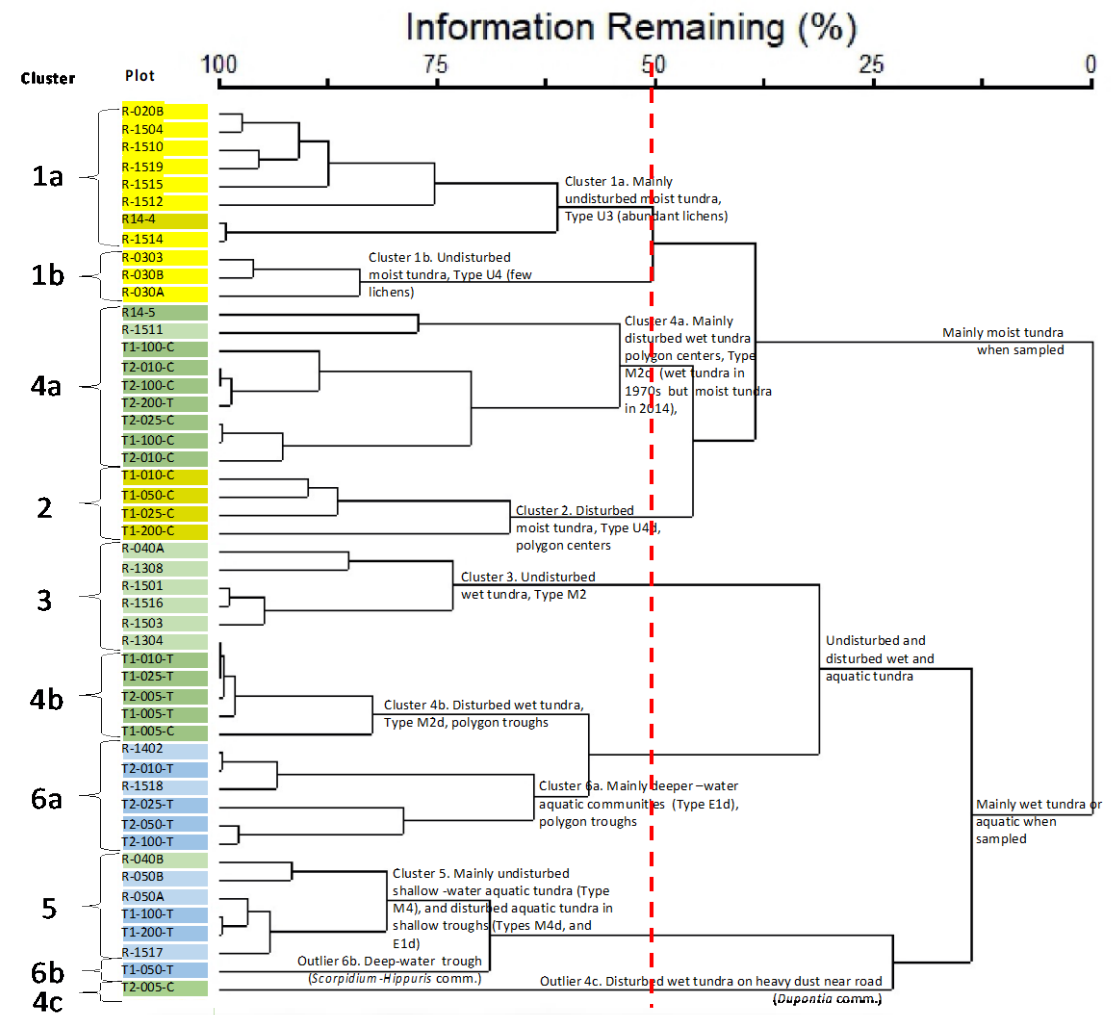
Information Remaining (%)

Cluster Plot 100 75 50 25 0

1a
R-020B
R-1504
R-1510
R-1519
R-1515
R-1512
R14-4
R-1514

Cluster 1a. Mainly undisturbed moist tundra, Type U3 (abundant lichens)

1b
R-0303
R-030B
R-030A

Cluster 1b. Undisturbed moist tundra, Type U4 (few lichens)

4a
R14-5
R-1511
T1-100-C
T2-010-C
T2-100-C
T2-200-T
T2-025-C
T1-100-C
T2-010-C

Cluster 4a. Mainly disturbed wet tundra polygon centers, Type M2d (wet tundra in 1970s but moist tundra in 2014),

Mainly moist tundra when sampled

2
T1-010-C
T1-050-C
T1-025-C
T1-200-C

Cluster 2. Disturbed moist tundra, Type U4d, polygon centers

3
R-040A
R-1308
R-1501
R-1516
R-1503
R-1304

Cluster 3. Undisturbed wet tundra, Type M2

Undisturbed and disturbed wet and aquatic tundra

4b
T1-010-T
T1-025-T
T2-005-T
T1-005-T
T1-005-C

Cluster 4b. Disturbed wet tundra, Type M2d, polygon troughs

6a
R-1402
T2-010-T
R-1518
T2-025-T
T2-050-T
T2-100-T

Cluster 6a. Mainly deeper –water aquatic communities (Type E1d), polygon troughs

Mainly wet tundra or aquatic when sampled

5
R-040B
R-050B
R-050A
T1-100-T
T1-200-T
R-1517

Cluster 5. Mainly undisturbed shallow -water aquatic tundra (Type M4), and disturbed aquatic tundra in shallow troughs (Types M4d, and E1d)

6b
T1-050-T

Outlier 6b. Deep-water trough (Scorpidium -Hippuris comm.)

4c
T2-005-C

Outlier 4c. Disturbed wet tundra on heavy dust near road (Dupontia comm.)